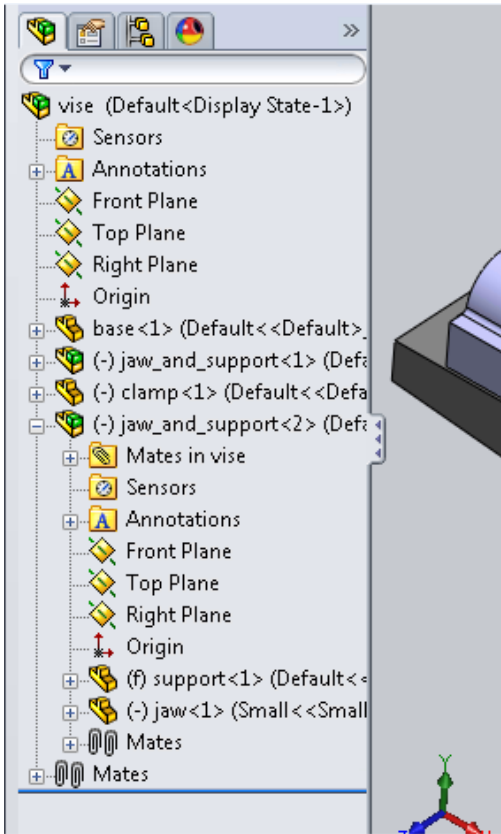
»

vise (Default<Display State-1>)

Sensors

Annotations

Front Plane

Top Plane

Right Plane

Origin

base<1> (Default<<Default>_

(-) jaw_and_support<1> (Defa

(-) clamp<1> (Default<<Defa

(-) jaw_and_support<2> (Defa

Mates in vise

Sensors

Annotations

Front Plane

Top Plane

Right Plane

Origin

(f) support<1> (Default<<

(-) jaw<1> (Small<<Small

Mates

Mates